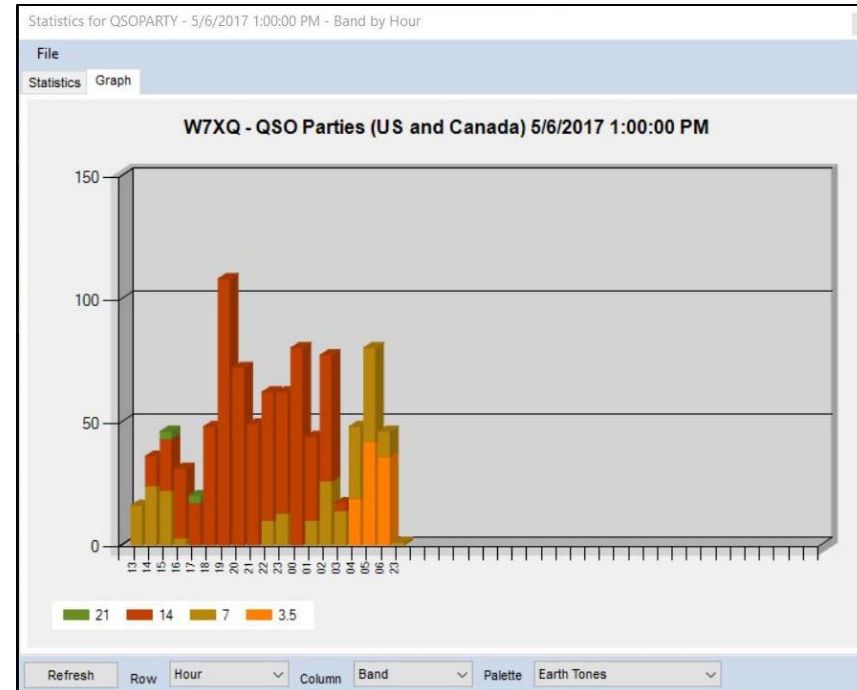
Statistics for QSOPARTY - 5/6/2017 1:00:00 PM - Band by Hour

File

Statistics Graph

W7XQ - QSO Parties (US and Canada) 5/6/2017 1:00:00 PM

150
100
50
0

13 14 15 16 17 18 19 20 21 22 23 00 01 02 03 04 05 06 23

21 14 7 3.5

Refresh Row Hour Column Band Palette Earth Tones